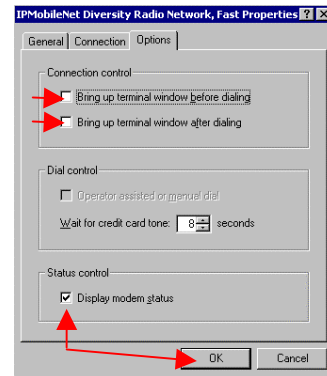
IPMobileNet Diversity Radio Network, Fast Properties ? X

General | Connection | Options

Connection control

Bring up terminal window before dialing

Bring up terminal window after dialing

Dial control

Operator assisted or manual dial

Wait for credit card tone: 8 seconds

Status control

Display modem status

OK Cancel